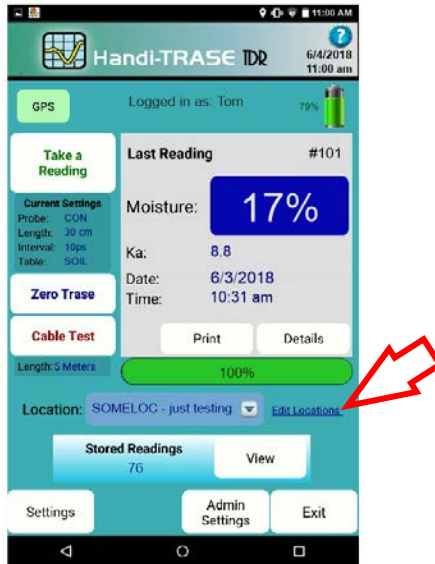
11:00 AM

Handi-TRASE TDR

?
6/4/2018
11:00 am

GPS

Logged in as: Tom

79%

Take a Reading

Current Settings
Probe: CON
Length: 30 cm
Interval: 10ps
Table: SOIL

Zero Trase

Cable Test

Length: 5 Meters

Last Reading

#101

Moisture:

17%

Ka: 8.8

Date: 6/3/2018
Time: 10:31 am

Print

Details

100%

Location: SOMELOC - just testing

Edit Locations

Stored Readings
76

View

Settings

Admin Settings

Exit